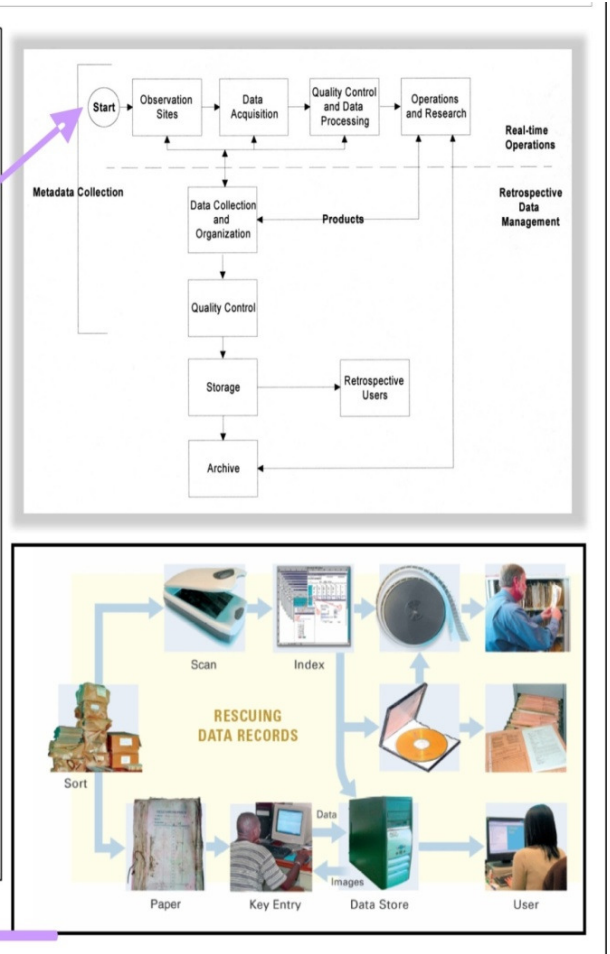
Start

Observation Sites

Data Acquisition

Quality Control and Data Processing

Operations and Research

Real-time Operations

Metadata Collection

Retrospective Data Management

Data Collection and Organization

Products

Quality Control

Storage

Retrospective Users

Archive

Scan

Index

RESCUING DATA RECORDS

Sort

Data

Images

Paper

Key Entry

Data Store

User